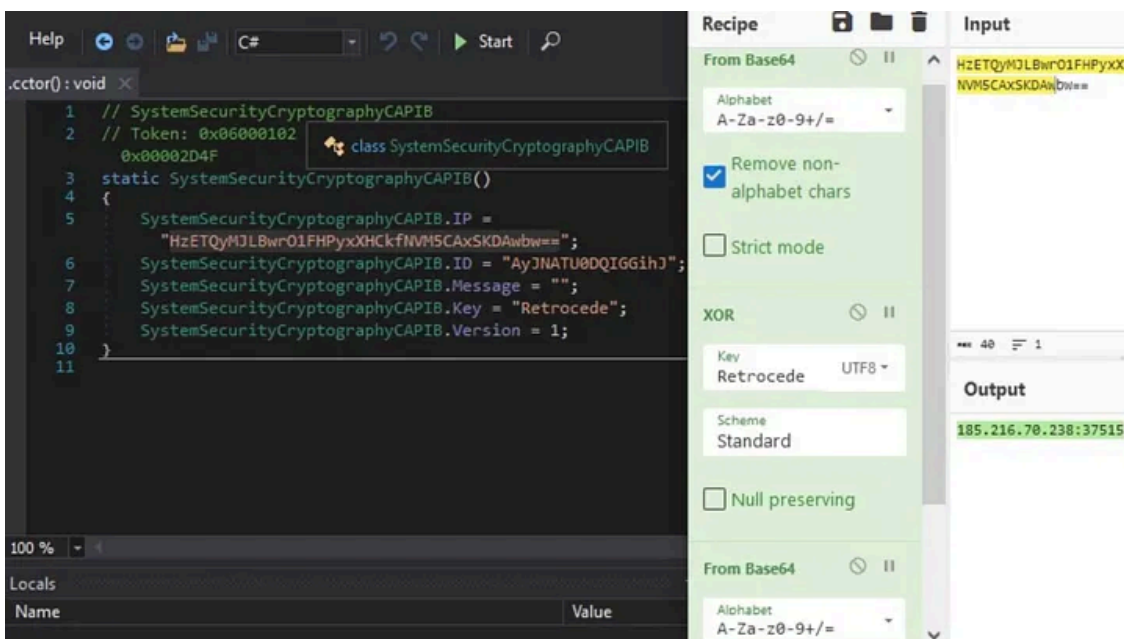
Help C# Start

.cctor() : void

1 // SystemSecurityCryptographyCAPIB
2 // Token: 0x06000102 0x00002D4F
class SystemSecurityCryptographyCAPIB
3 static SystemSecurityCryptographyCAPIB()
4 {
5 SystemSecurityCryptographyCAPIB.IP = "HzETQyMJLBwrO1FHPyxXHCkfNVM5CAxSKDAwbw==";
6 SystemSecurityCryptographyCAPIB.ID = "AyJNATU0DQIGGihJ";
7 SystemSecurityCryptographyCAPIB.Message = "";
8 SystemSecurityCryptographyCAPIB.Key = "Retrocede";
9 SystemSecurityCryptographyCAPIB.Version = 1;
10 }
11

100 %

Locals

| Name | Value |
|---|---|

Recipe

From Base64

Alphabet
A-Za-z0-9+/=

Remove non-alphabet chars

Strict mode

XOR

Key
Retrocede
UTF8

Scheme
Standard

Null preserving

From Base64

Alphabet
A-Za-z0-9+/=

Input

HzETQyMJLBwrO1FHPyxX
NVM5CAxSKDAwbw==

40 1

Output

185.216.70.238:37515